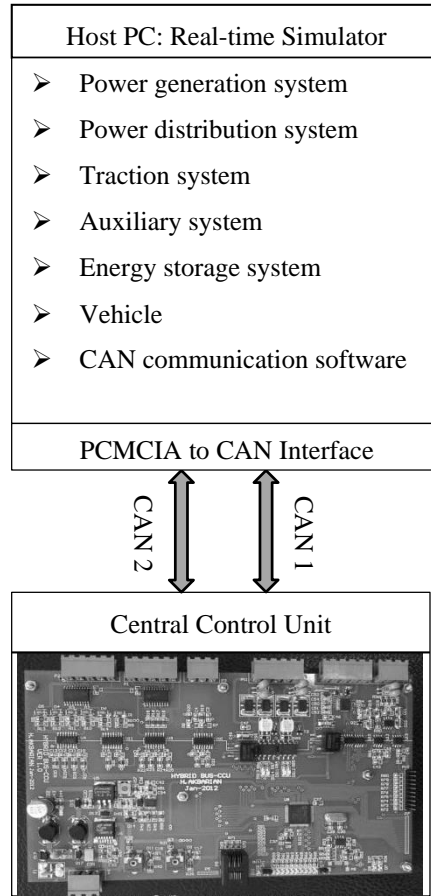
Host PC: Real-time Simulator

➢ Power generation system
➢ Power distribution system
➢ Traction system
➢ Auxiliary system
➢ Energy storage system
➢ Vehicle
➢ CAN communication software

PCMCIA to CAN Interface

CAN 2

CAN 1

Central Control Unit

HYBRID BUS-CCU
H.AKBARIAN
Jan-2012